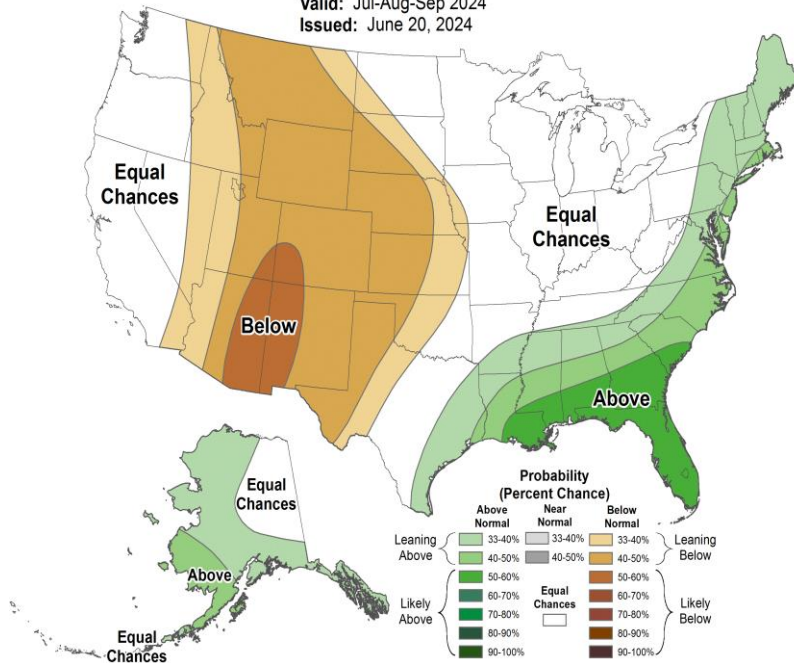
Valid: Jul-Aug-Sep 2024
Issued: June 20, 2024

Equal Chances

Equal Chances

Below

Above

Equal Chances

Above

Equal Chances

Probability (Percent Chance)

| | Above Normal | Near Normal | Below Normal | |
|---|---|---|---|---|
| Leaning Above | 33-40% | 33-40% | 33-40% | Leaning Below |
| | 40-50% | 40-50% | 40-50% | |
| Likely Above | 50-60% | Equal Chances | 50-60% | Likely Below |
| | 60-70% | | 60-70% | |
| | 70-80% | | 70-80% | |
| | 80-90% | | 80-90% | |
| | 90-100% | | 90-100% | |